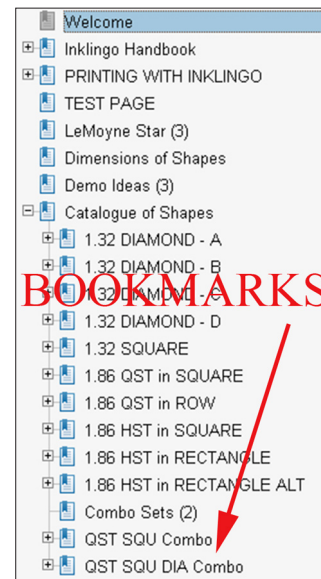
Welcome
Inklingo Handbook
PRINTING WITH INKLINGO
TEST PAGE
LeMoyne Star (3)
Dimensions of Shapes
Demo Ideas (3)
Catalogue of Shapes
1.32 DIAMOND - A
1.32 DIAMOND - B
BOOKMARKS
1.32 DIAMOND - C
1.32 DIAMOND - D
1.32 SQUARE
1.86 QST in SQUARE
1.86 QST in ROW
1.86 HST in SQUARE
1.86 HST in RECTANGLE
1.86 HST in RECTANGLE ALT
Combo Sets (2)
QST SQU Combo
QST SQU DIA Combo